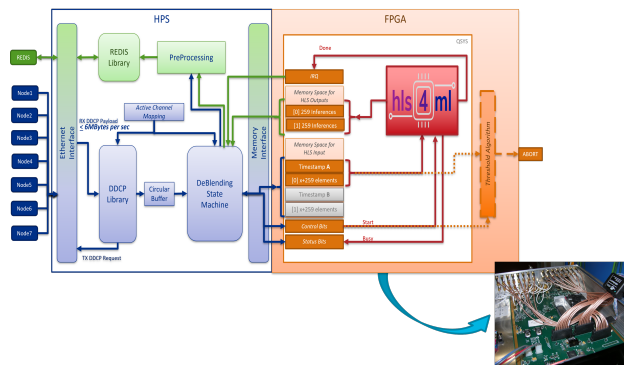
HPS

FPGA

REDIS

Node1

Node2

Node3

Node4

Node5

Node6

Node7

Ethernet Interface

REDIS Library

PreProcessing

Memory Interface

Active Channel Mapping

RX DDCP Payload < 6MBytes per sec

DDCP Library

Circular Buffer

DeBlending State Machine

TX DDCP Request

QSYS

Done

IRQ

Memory Space for HLS Outputs

[0] 259 inferences

[1] 259 inferences

hls 4 ml

Memory Space for HLS Input

Timestamp A

[0] n*259 elements

Timestamp B

[1] n*259 elements

Control Bits

Status Bits

Start

Done

Threshold Algorithm

ABORT